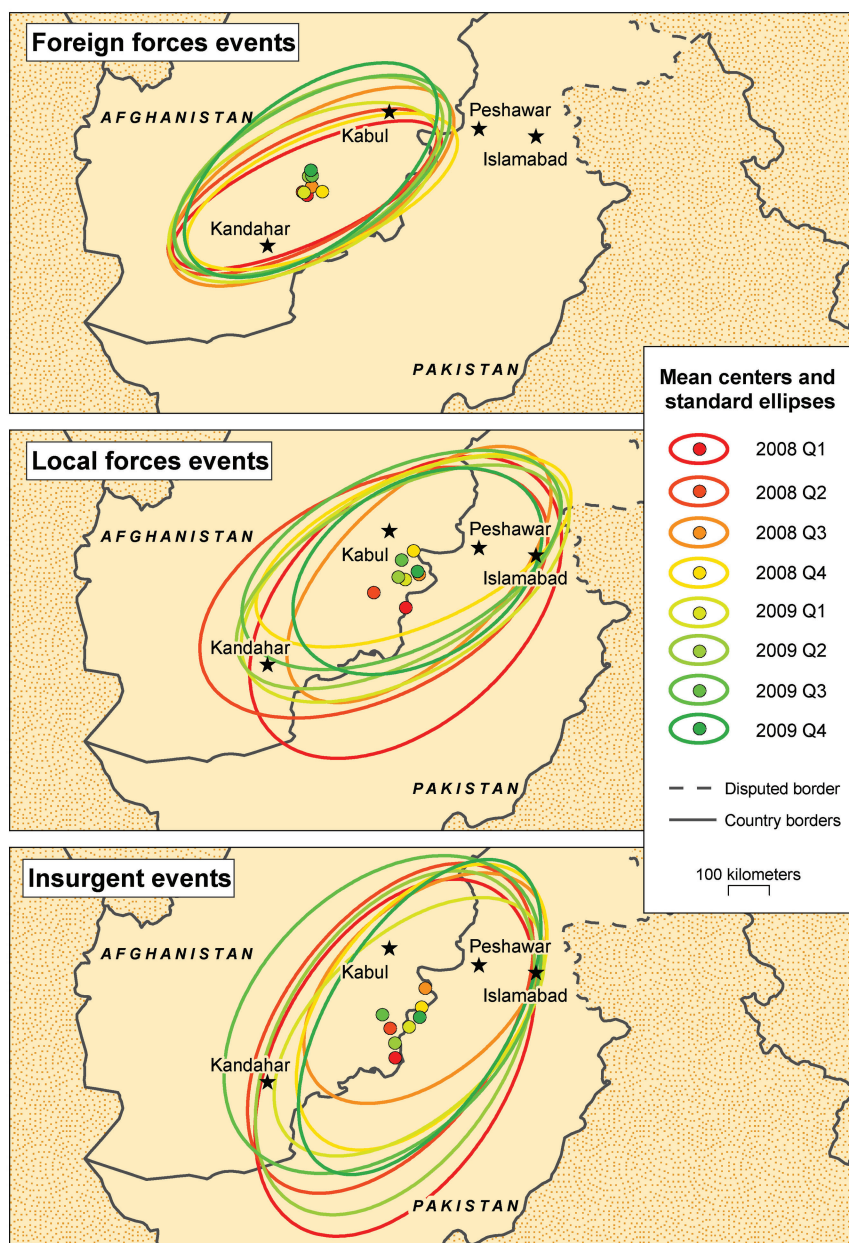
Foreign forces events

AFGHANISTAN

Kabul

Peshawar

Islamabad

Kandahar

PAKISTAN

Mean centers and standard ellipses

2008 Q1

2008 Q2

2008 Q3

2008 Q4

2009 Q1

2009 Q2

2009 Q3

2009 Q4

Disputed border

Country borders

100 kilometers

Local forces events

AFGHANISTAN

Kabul

Peshawar

Islamabad

Kandahar

PAKISTAN

Insurgent events

AFGHANISTAN

Kabul

Peshawar

Islamabad

Kandahar

PAKISTAN